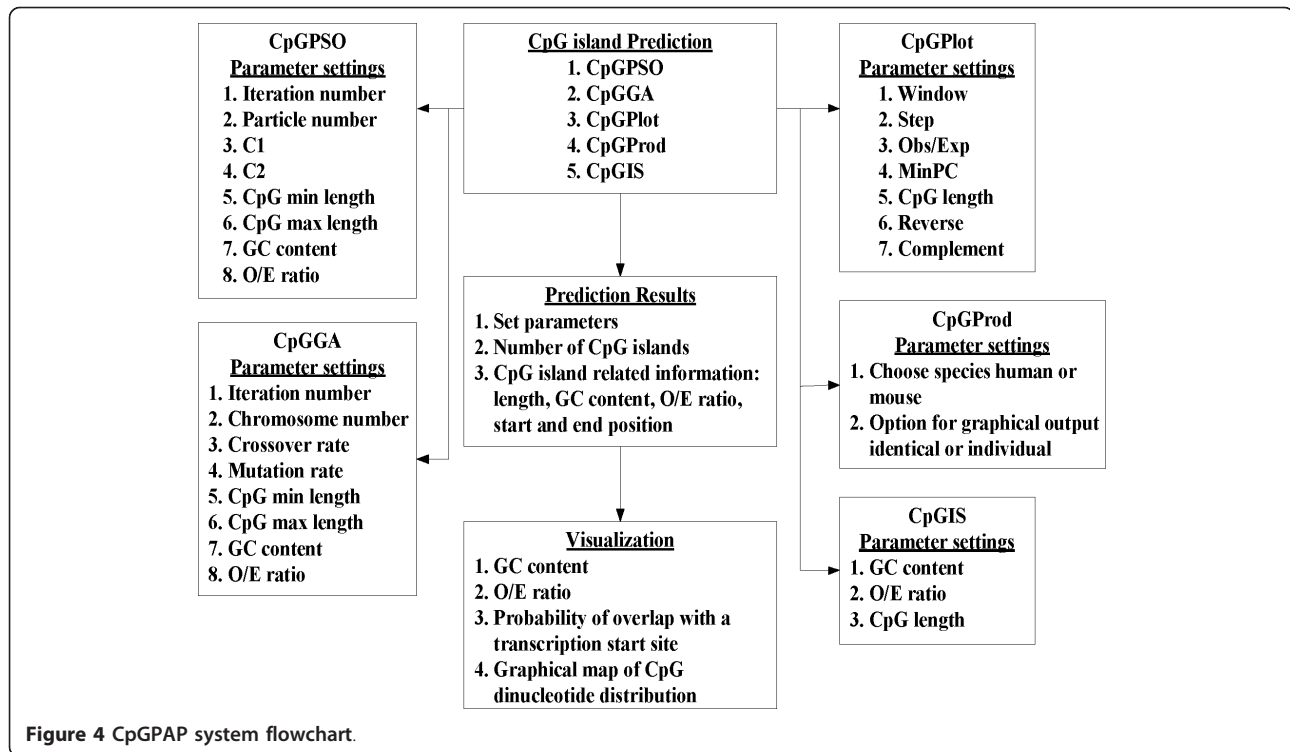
CpG island Prediction
1. CpGPSO
2. CpGGA
3. CpGPlot
4. CpGProd
5. CpGIS

CpGPSO
Parameter settings
1. Iteration number
2. Particle number
3. C1
4. C2
5. CpG min length
6. CpG max length
7. GC content
8. O/E ratio

CpGGA
Parameter settings
1. Iteration number
2. Chromosome number
3. Crossover rate
4. Mutation rate
5. CpG min length
6. CpG max length
7. GC content
8. O/E ratio

Prediction Results
1. Set parameters
2. Number of CpG islands
3. CpG island related information: length, GC content, O/E ratio, start and end position

Visualization
1. GC content
2. O/E ratio
3. Probability of overlap with a transcription start site
4. Graphical map of CpG dinucleotide distribution

CpGPlot
Parameter settings
1. Window
2. Step
3. Obs/Exp
4. MinPC
5. CpG length
6. Reverse
7. Complement

CpGProd
Parameter settings
1. Choose species human or mouse
2. Option for graphical output identical or individual

CpGIS
Parameter settings
1. GC content
2. O/E ratio
3. CpG length

Figure 4 CpGPAP system flowchart.